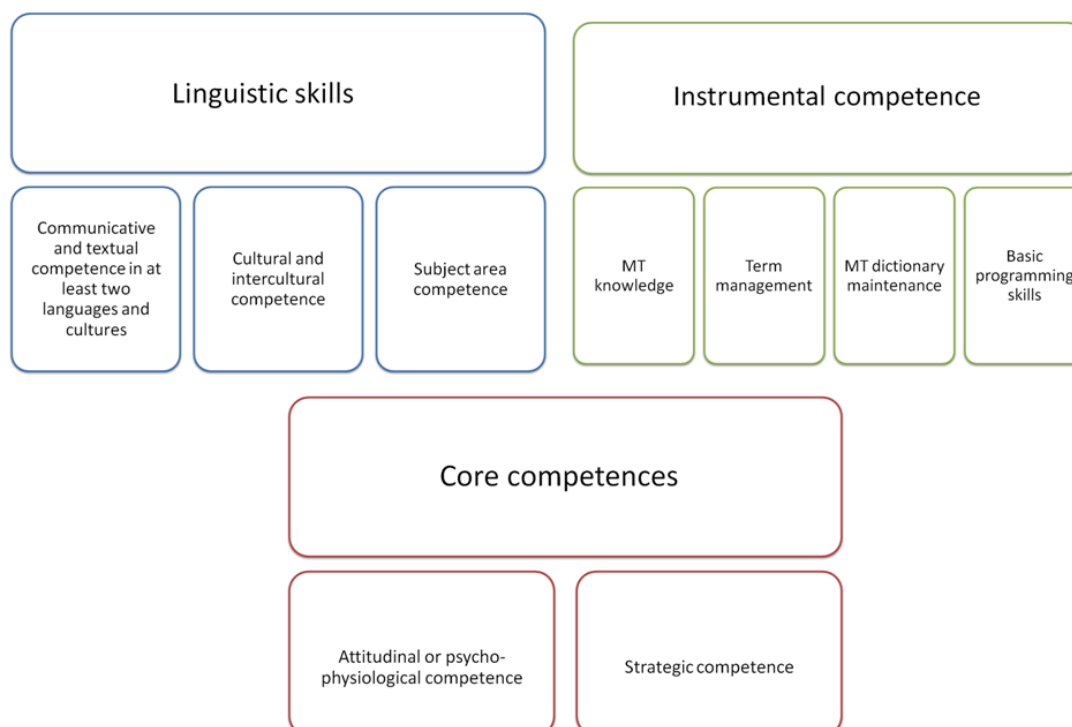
Linguistic skills

Communicative and textual competence in at least two languages and cultures

Cultural and intercultural competence

Subject area competence

Instrumental competence

MT knowledge

Term management

MT dictionary maintenance

Basic programming skills

Core competences

Attitudinal or psycho-physiological competence

Strategic competence